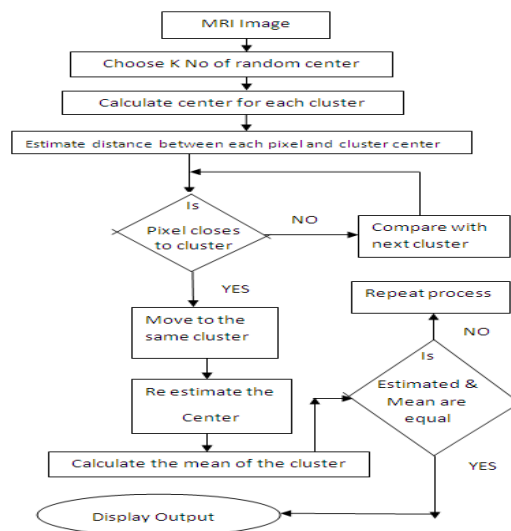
MRI Image

Choose K No of random center

Calculate center for each cluster

Estimate distance between each pixel and cluster center

Is Pixel closes to cluster

NO

Compare with next cluster

YES

Move to the same cluster

Repeat process

NO

Is Estimated & Mean are equal

Re estimate the Center

Calculate the mean of the cluster

YES

Display Output